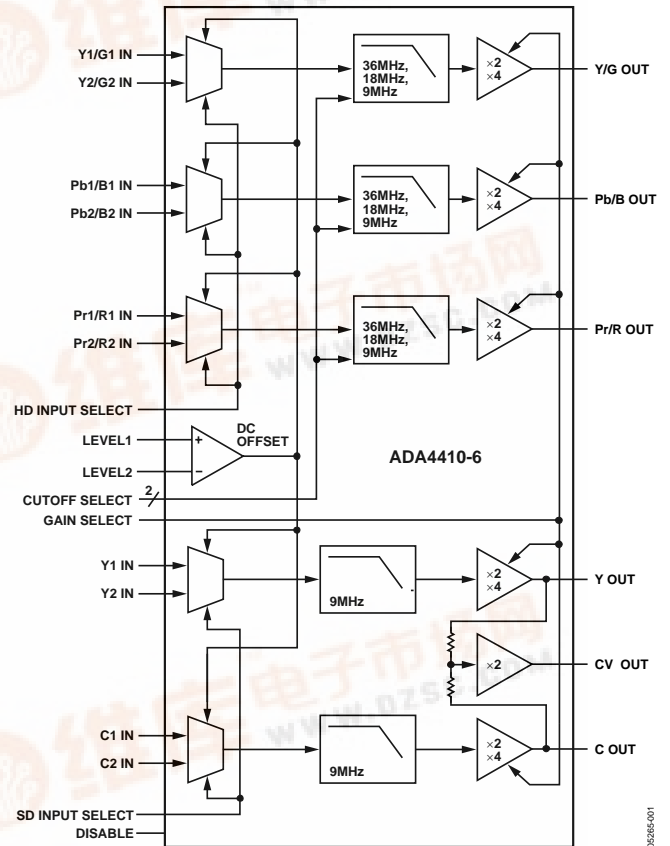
Y1/G1 IN
Y2/G2 IN
36MHz, 18MHz, 9MHz
×2
×4
Y/G OUT
Pb1/B1 IN
Pb2/B2 IN
36MHz, 18MHz, 9MHz
×2
×4
Pb/B OUT
Pr1/R1 IN
Pr2/R2 IN
36MHz, 18MHz, 9MHz
×2
×4
Pr/R OUT
HD INPUT SELECT
LEVEL1
LEVEL2
+
–
DC OFFSET
ADA4410-6
CUTOFF SELECT
2
GAIN SELECT
Y1 IN
Y2 IN
9MHz
×2
×4
Y OUT
×2
CV OUT
C1 IN
C2 IN
9MHz
×2
×4
C OUT
SD INPUT SELECT
DISABLE
05265-001